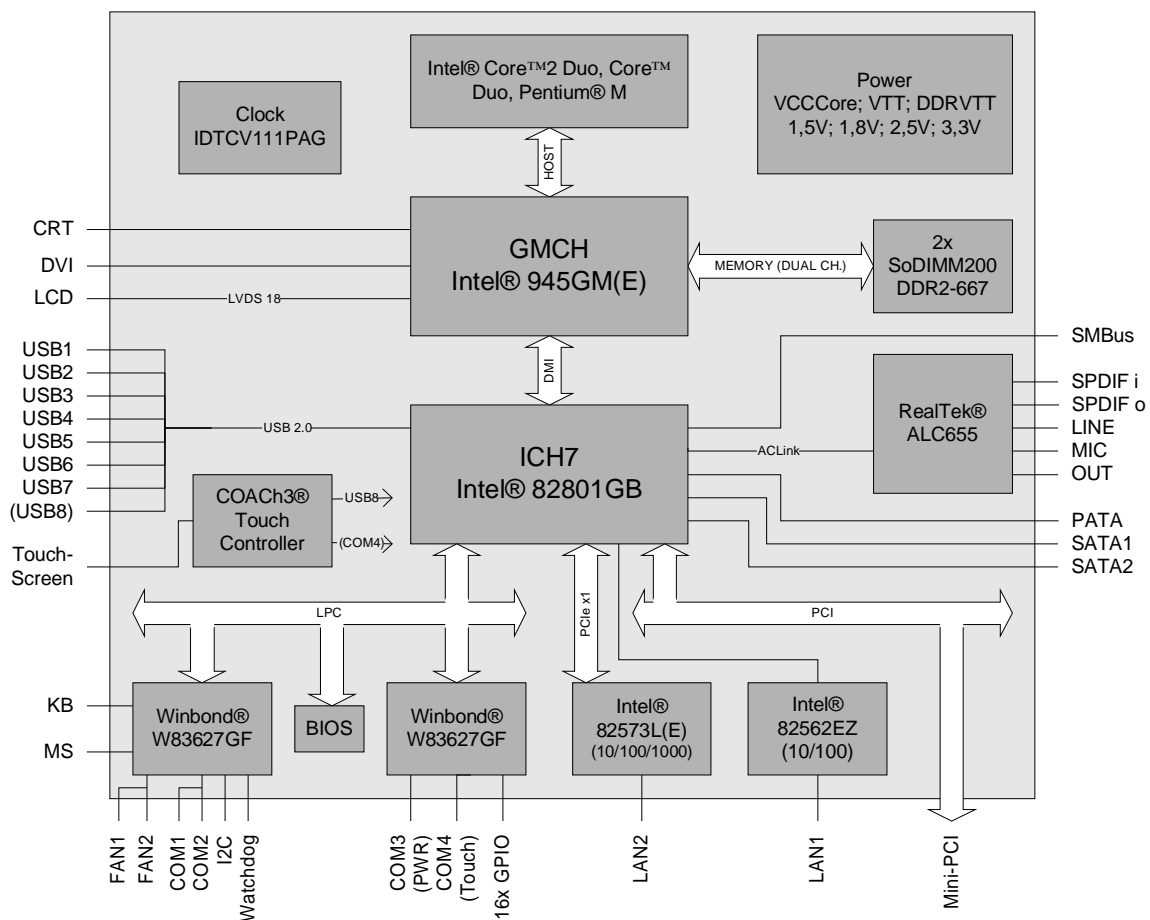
Clock
IDTCV111PAG

Intel® Core™2 Duo, Core™ Duo, Pentium® M

Power
VCCCore; VTT; DDRVTT
1,5V; 1,8V; 2,5V; 3,3V

HOST

CRT
DVI
LCD
LVDS 18

GMCH
Intel® 945GM(E)

MEMORY (DUAL CH.)

2x
SoDIMM200
DDR2-667

SMBus

DMI

USB1
USB2
USB3
USB4
USB5
USB6
USB7
(USB8)

USB 2.0

ICH7
Intel® 82801GB

ACLink

RealTek®
ALC655

SPDIF i
SPDIF o
LINE
MIC
OUT

COACh3®
Touch
Controller

USB8
(COM4)

Touch-
Screen

PATA
SATA1
SATA2

LPC
PCIe x1
PCI

KB
MS

Winbond®
W83627GF

BIOS

Winbond®
W83627GF

Intel®
82573L(E)
(10/100/1000)

Intel®
82562EZ
(10/100)

FAN1
FAN2
COM1
COM2
I2C
Watchdog
COM3
(PWR)
COM4
(Touch)
16x GPIO
LAN2
LAN1
Mini-PCI